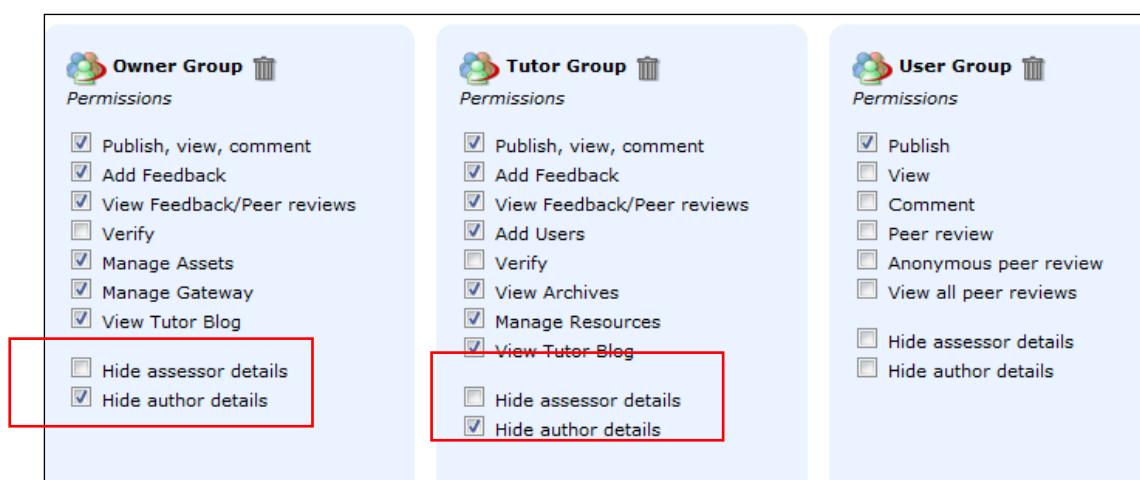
Owner Group
Permissions

Publish, view, comment
Add Feedback
View Feedback/Peer reviews
Verify
Manage Assets
Manage Gateway
View Tutor Blog

Hide assessor details
Hide author details

Tutor Group
Permissions

Publish, view, comment
Add Feedback
View Feedback/Peer reviews
Add Users
Verify
View Archives
Manage Resources
View Tutor Blog

Hide assessor details
Hide author details

User Group
Permissions

Publish
View
Comment
Peer review
Anonymous peer review
View all peer reviews

Hide assessor details
Hide author details